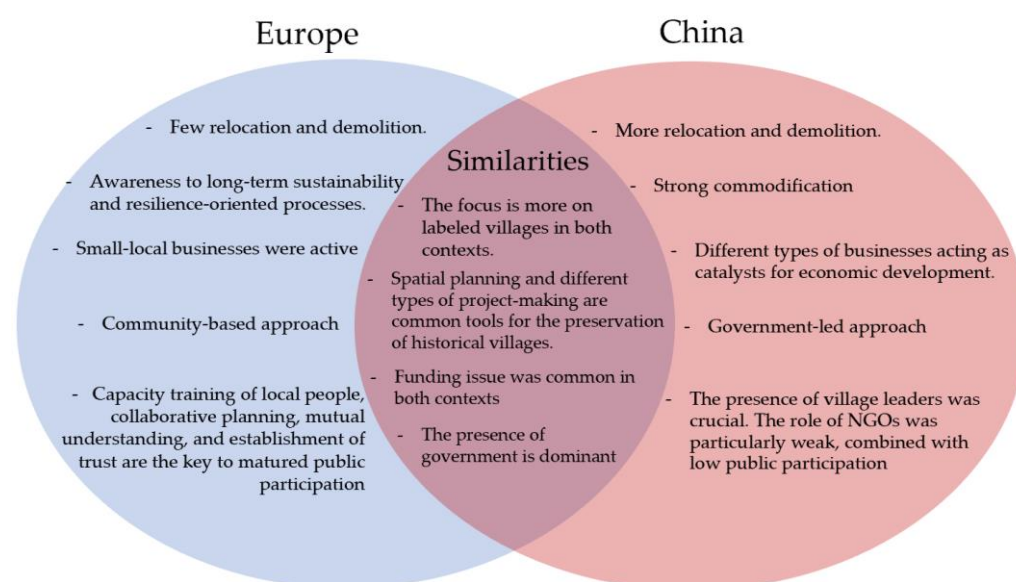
Europe

China

- Few relocation and demolition.

- Awareness to long-term sustainability and resilience-oriented processes.

- Small-local businesses were active

- Community-based approach

- Capacity training of local people, collaborative planning, mutual understanding, and establishment of trust are the key to matured public participation

Similarities

- The focus is more on labeled villages in both contexts.

- Spatial planning and different types of project-making are common tools for the preservation of historical villages.

- Funding issue was common in both contexts

- The presence of government is dominant

- More relocation and demolition.

- Strong commodification

- Different types of businesses acting as catalysts for economic development.

- Government-led approach

- The presence of village leaders was crucial. The role of NGOs was particularly weak, combined with low public participation